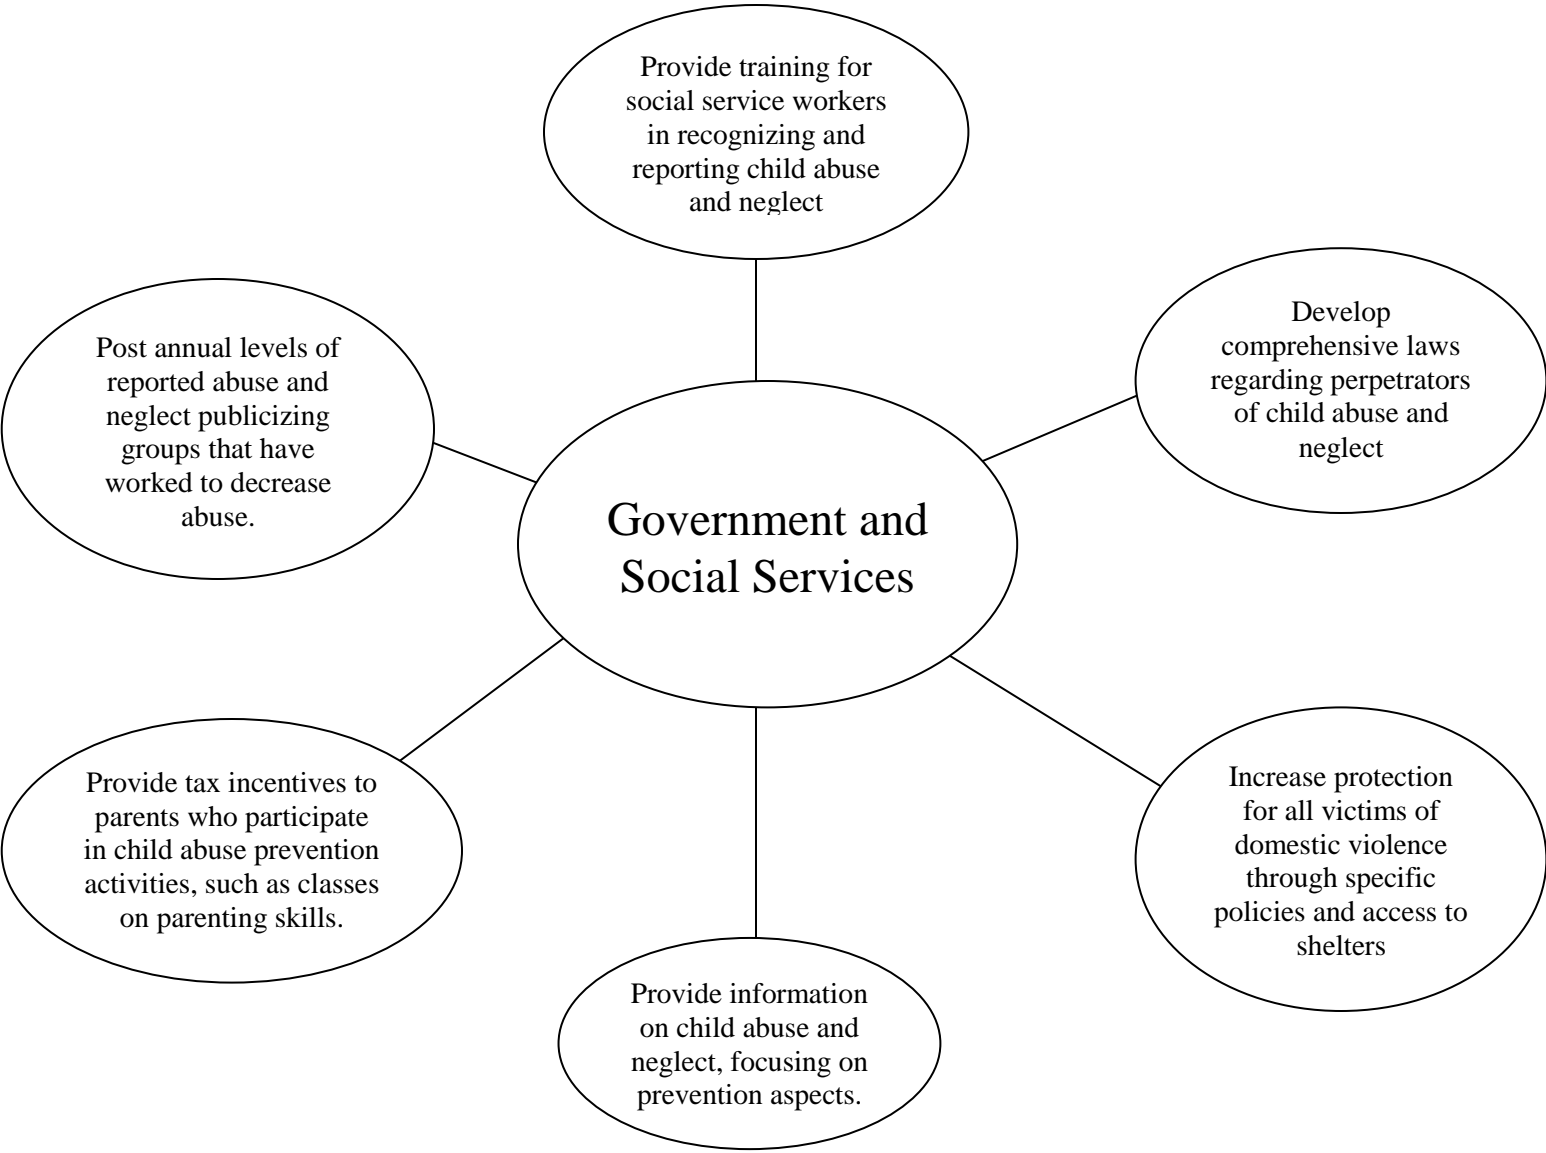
Provide training for social service workers in recognizing and reporting child abuse and neglect

Post annual levels of reported abuse and neglect publicizing groups that have worked to decrease abuse.

Develop comprehensive laws regarding perpetrators of child abuse and neglect

Government and Social Services

Provide tax incentives to parents who participate in child abuse prevention activities, such as classes on parenting skills.

Increase protection for all victims of domestic violence through specific policies and access to shelters

Provide information on child abuse and neglect, focusing on prevention aspects.